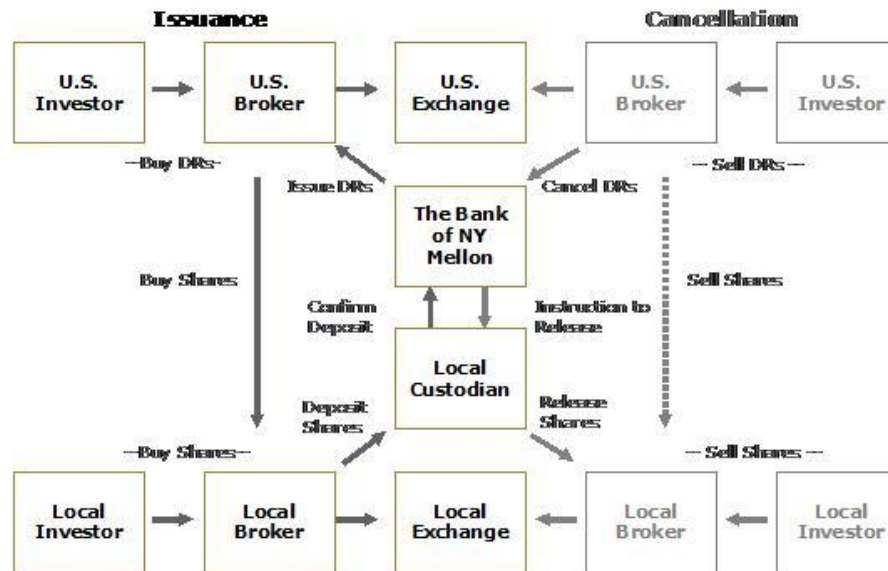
Issuance

Cancellation

U.S. Investor

U.S. Broker

U.S. Exchange

U.S. Broker

U.S. Investor

--Buy DRs--

Issue DRs

Cancel DRs

-- Sell DRs --

The Bank of NY Mellon

Buy Shares

Sell Shares

Confirm Deposit

Instruction to Release

Local Custodian

Deposit Shares

Release Shares

--Buy Shares--

-- Sell Shares --

Local Investor

Local Broker

Local Exchange

Local Broker

Local Investor